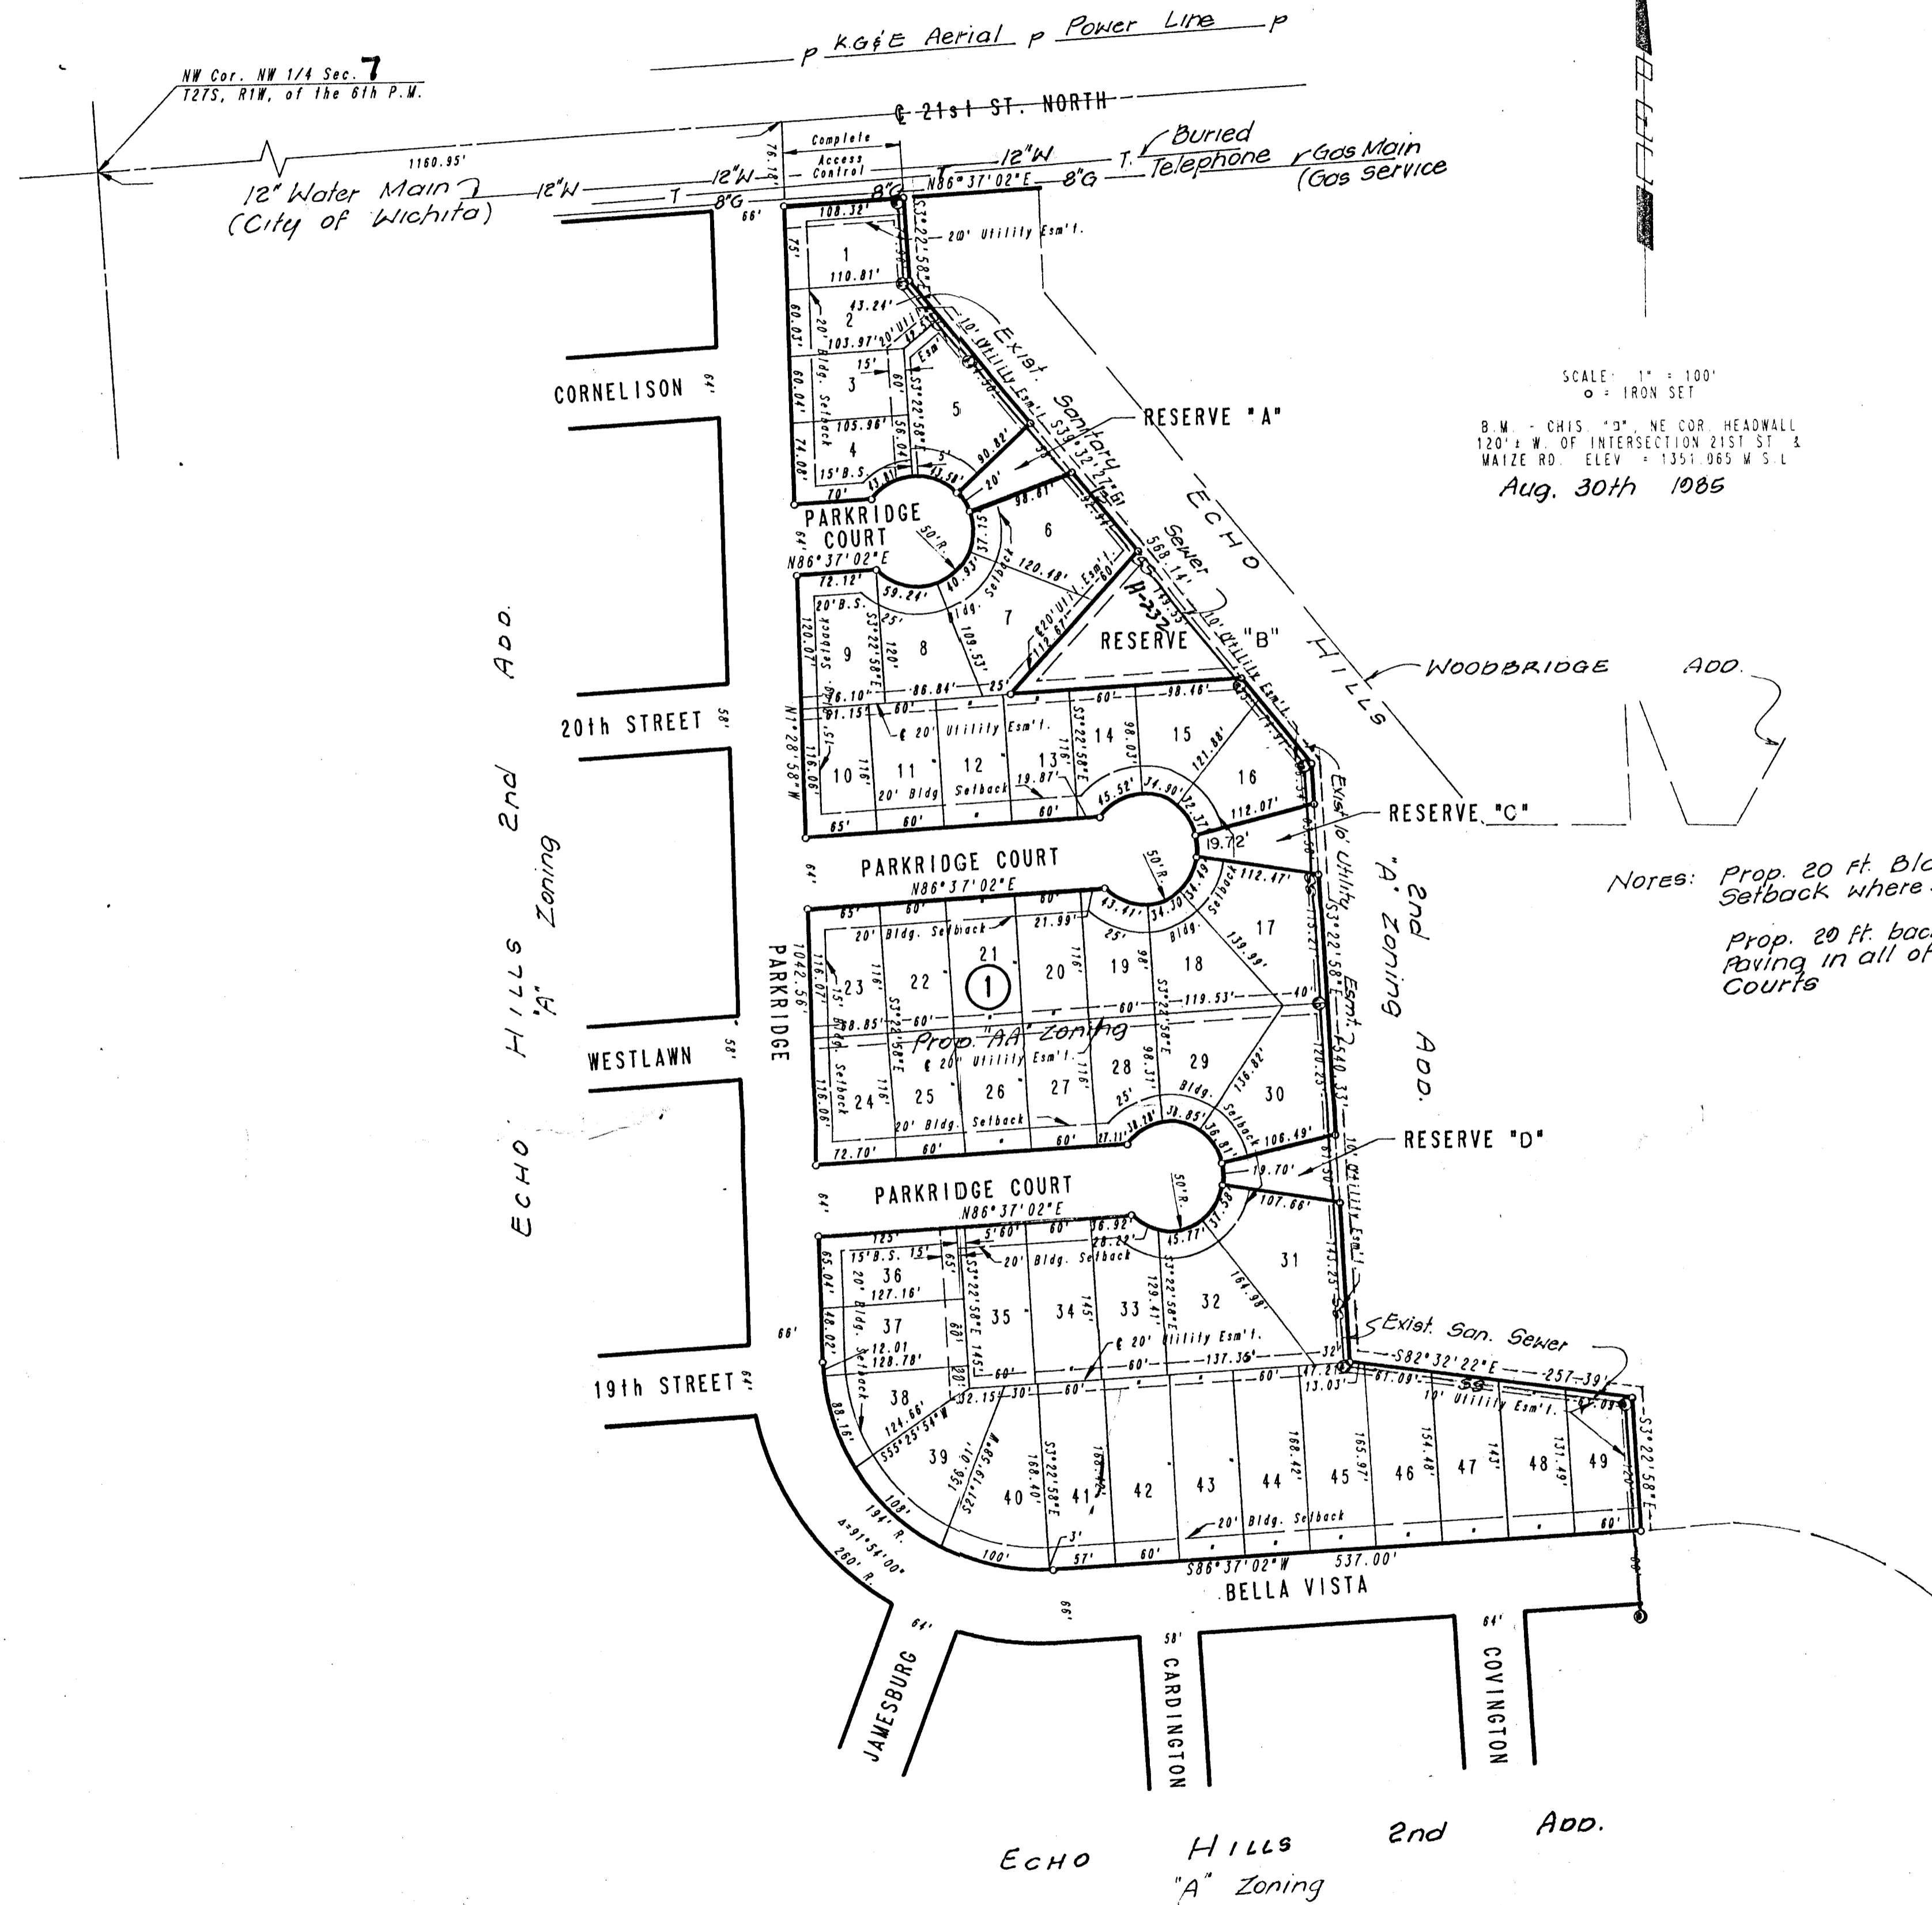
p K.G&E Aerial p Power Line p

NW Cor. NW 1/4 Sec. 7
T27S, R1W, of the 6th P.M.

℄ 21st ST. NORTH

1160.95'

12" Water Main
(City of Wichita)

12"W 12"W 12"W T 8"G 8"G 8"G

Complete Access Control

Buried Telephone

Gas Main (Gas service)

N86°37'02"E

20' Utility Esm't.

Exist. Sanitary Sewer

RESERVE "A"

RESERVE "B"

RESERVE "C"

RESERVE "D"

ECHO HILLS

WOODBRIDGE ADD.

SCALE: 1" = 100'
o = IRON SET

B.M. - CHIS. "□", NE COR. HEADWALL 120'± W. OF INTERSECTION 21ST ST. & MAIZE RD. ELEV. = 1351.065 M.S.L.

Aug. 30th 1985

CORNELISON

PARKRIDGE COURT

20th STREET

PARKRIDGE COURT

PARKRIDGE

WESTLAWN

PARKRIDGE COURT

19th STREET

BELLA VISTA

JAMESBURG

CARDINGTON

COVINGTON

ECHO HILLS 2nd ADD. "A" Zoning

"A" 2nd Zoning ADD.

Prop. "AA" Zoning

Exist. 10' Utility Esm't.

Exist. San. Sewer

S82°32'22"E 257.39'

S86°37'02"W 537.00'

Δ=91°54'00"
194' R.
260' R.

Notes: Prop. 20 Ft. Bl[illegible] Setback where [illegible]

Prop. 20 ft. bac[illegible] Paving in all of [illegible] Courts

ECHO HILLS 2nd ADD.
"A" Zoning